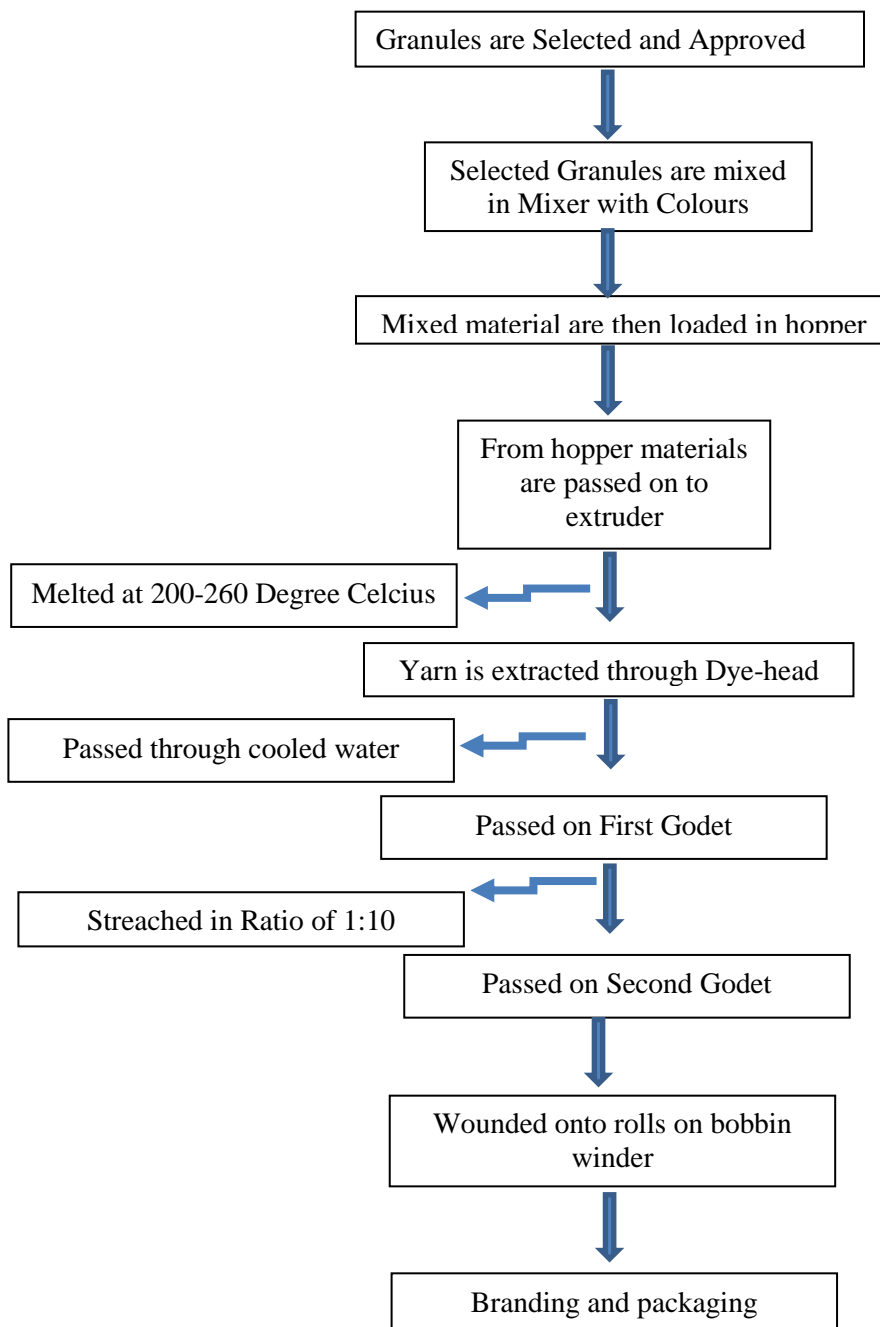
Granules are Selected and Approved

Selected Granules are mixed in Mixer with Colours

Mixed material are then loaded in hopper

From hopper materials are passed on to extruder

Melted at 200-260 Degree Celcius

Yarn is extracted through Dye-head

Passed through cooled water

Passed on First Godet

Streached in Ratio of 1:10

Passed on Second Godet

Wounded onto rolls on bobbin winder

Branding and packaging